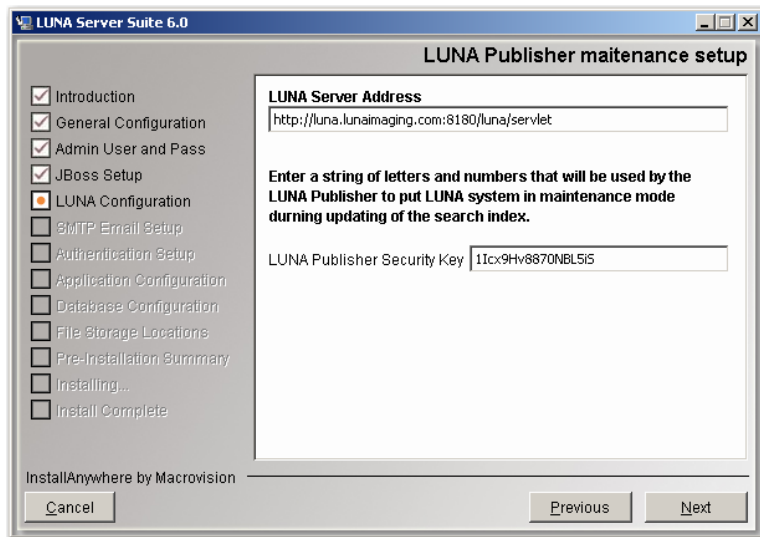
LUNA Server Suite 6.0

LUNA Publisher maitenance setup

Introduction
General Configuration
Admin User and Pass
JBoss Setup
LUNA Configuration
SMTP Email Setup
Authentication Setup
Application Configuration
Database Configuration
File Storage Locations
Pre-Installation Summary
Installing...
Install Complete

LUNA Server Address
http://luna.lunaimaging.com:8180/luna/servlet

Enter a string of letters and numbers that will be used by the LUNA Publisher to put LUNA system in maintenance mode durning updating of the search index.

LUNA Publisher Security Key 1Icx9Hv8870NBL5iS

InstallAnywhere by Macrovision

Cancel

Previous

Next